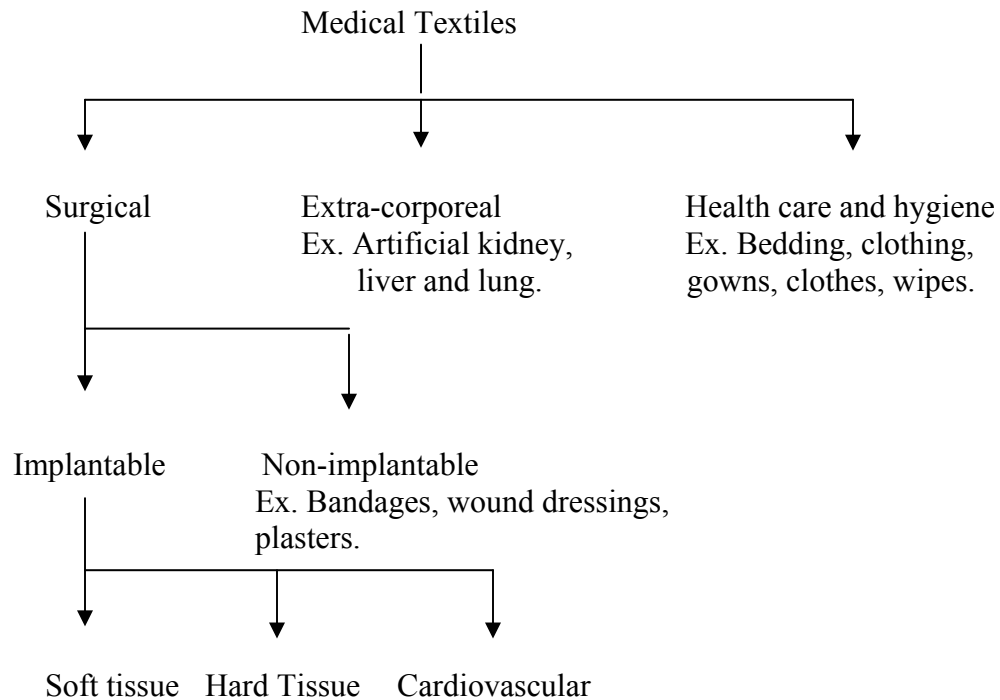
Medical Textiles

Surgical

Extra-corporeal
Ex. Artificial kidney, liver and lung.

Health care and hygiene
Ex. Bedding, clothing, gowns, clothes, wipes.

Implantable

Non-implantable
Ex. Bandages, wound dressings, plasters.

Soft tissue

Hard Tissue

Cardiovascular